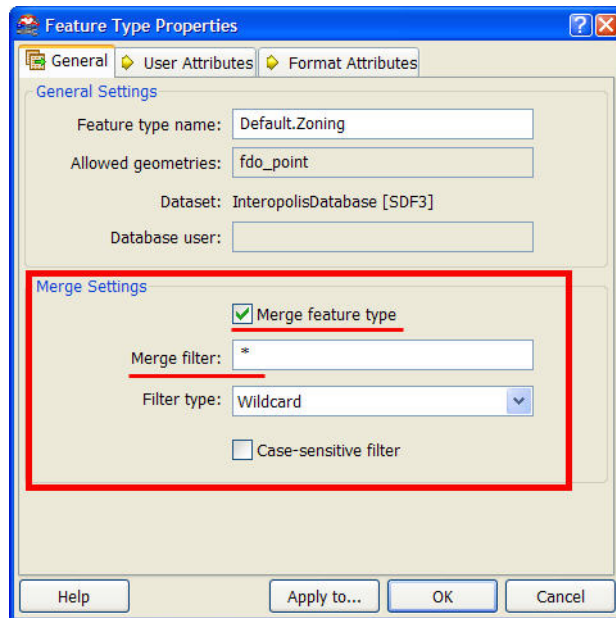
Feature Type Properties

General | User Attributes | Format Attributes

General Settings

Feature type name: Default.Zoning

Allowed geometries: fdo_point

Dataset: InteropolisDatabase [SDF3]

Database user:

Merge Settings

Merge feature type

Merge filter: *

Filter type: Wildcard

Case-sensitive filter

Help | Apply to... | OK | Cancel